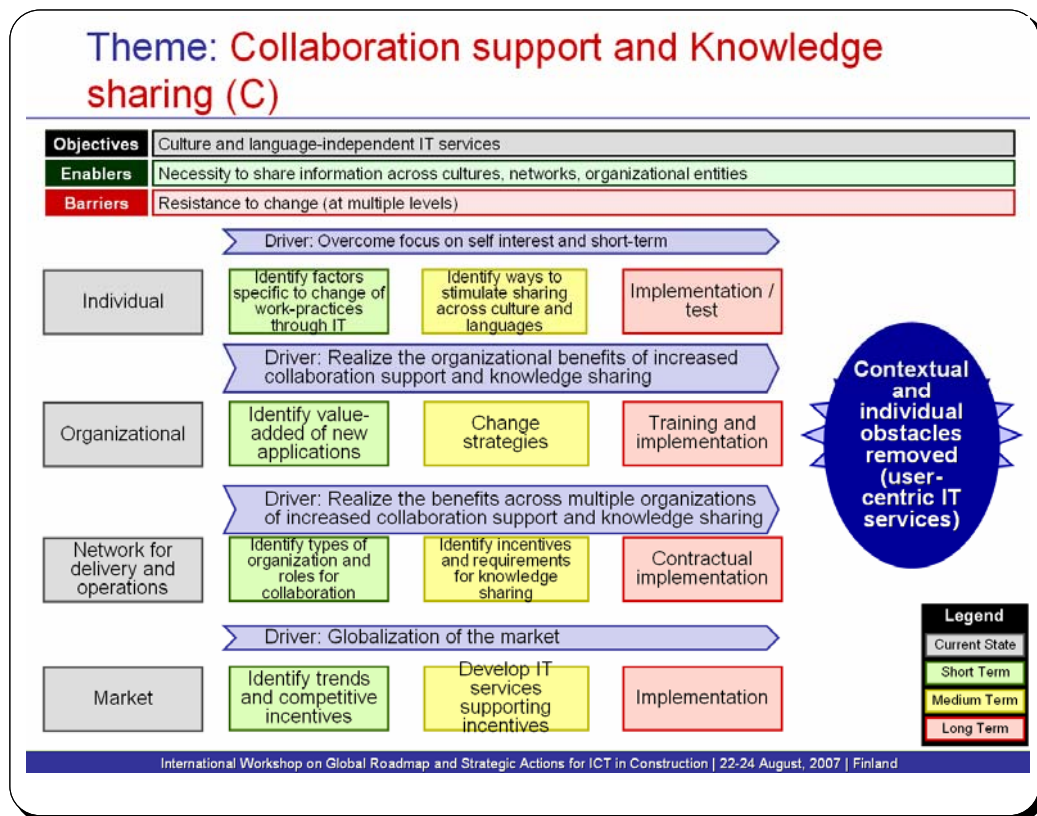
Theme: Collaboration support and Knowledge sharing (C)

| Objectives | Culture and language-independent IT services |
|---|---|
| Enablers | Necessity to share information across cultures, networks, organizational entities |
| Barriers | Resistance to change (at multiple levels) |

Driver: Overcome focus on self interest and short-term

Individual

Identify factors specific to change of work-practices through IT

Identify ways to stimulate sharing across culture and languages

Implementation / test

Driver: Realize the organizational benefits of increased collaboration support and knowledge sharing

Organizational

Identify value-added of new applications

Change strategies

Training and implementation

Driver: Realize the benefits across multiple organizations of increased collaboration support and knowledge sharing

Network for delivery and operations

Identify types of organization and roles for collaboration

Identify incentives and requirements for knowledge sharing

Contractual implementation

Driver: Globalization of the market

Market

Identify trends and competitive incentives

Develop IT services supporting incentives

Implementation

Contextual and individual obstacles removed (user-centric IT services)

Legend
Current State
Short Term
Medium Term
Long Term

International Workshop on Global Roadmap and Strategic Actions for ICT in Construction | 22-24 August, 2007 | Finland